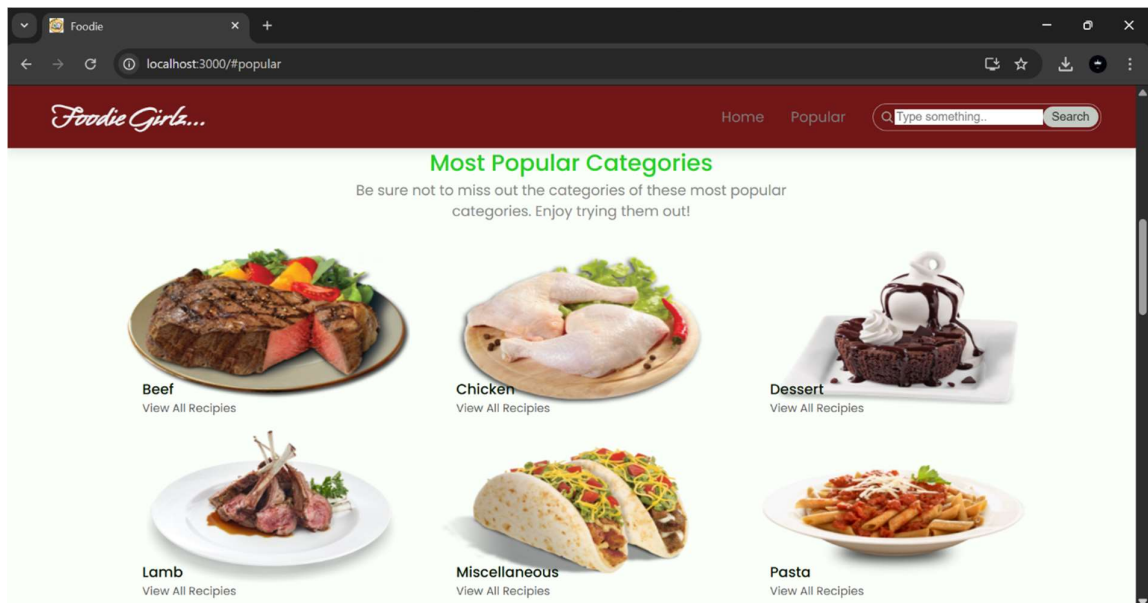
Foodie
localhost:3000/#popular

Foodie Girls...

Home Popular Type something.. Search

Most Popular Categories

Be sure not to miss out the categories of these most popular categories. Enjoy trying them out!

Beef
View All Recipies

Chicken
View All Recipies

Dessert
View All Recipies

Lamb
View All Recipies

Miscellaneous
View All Recipies

Pasta
View All Recipies